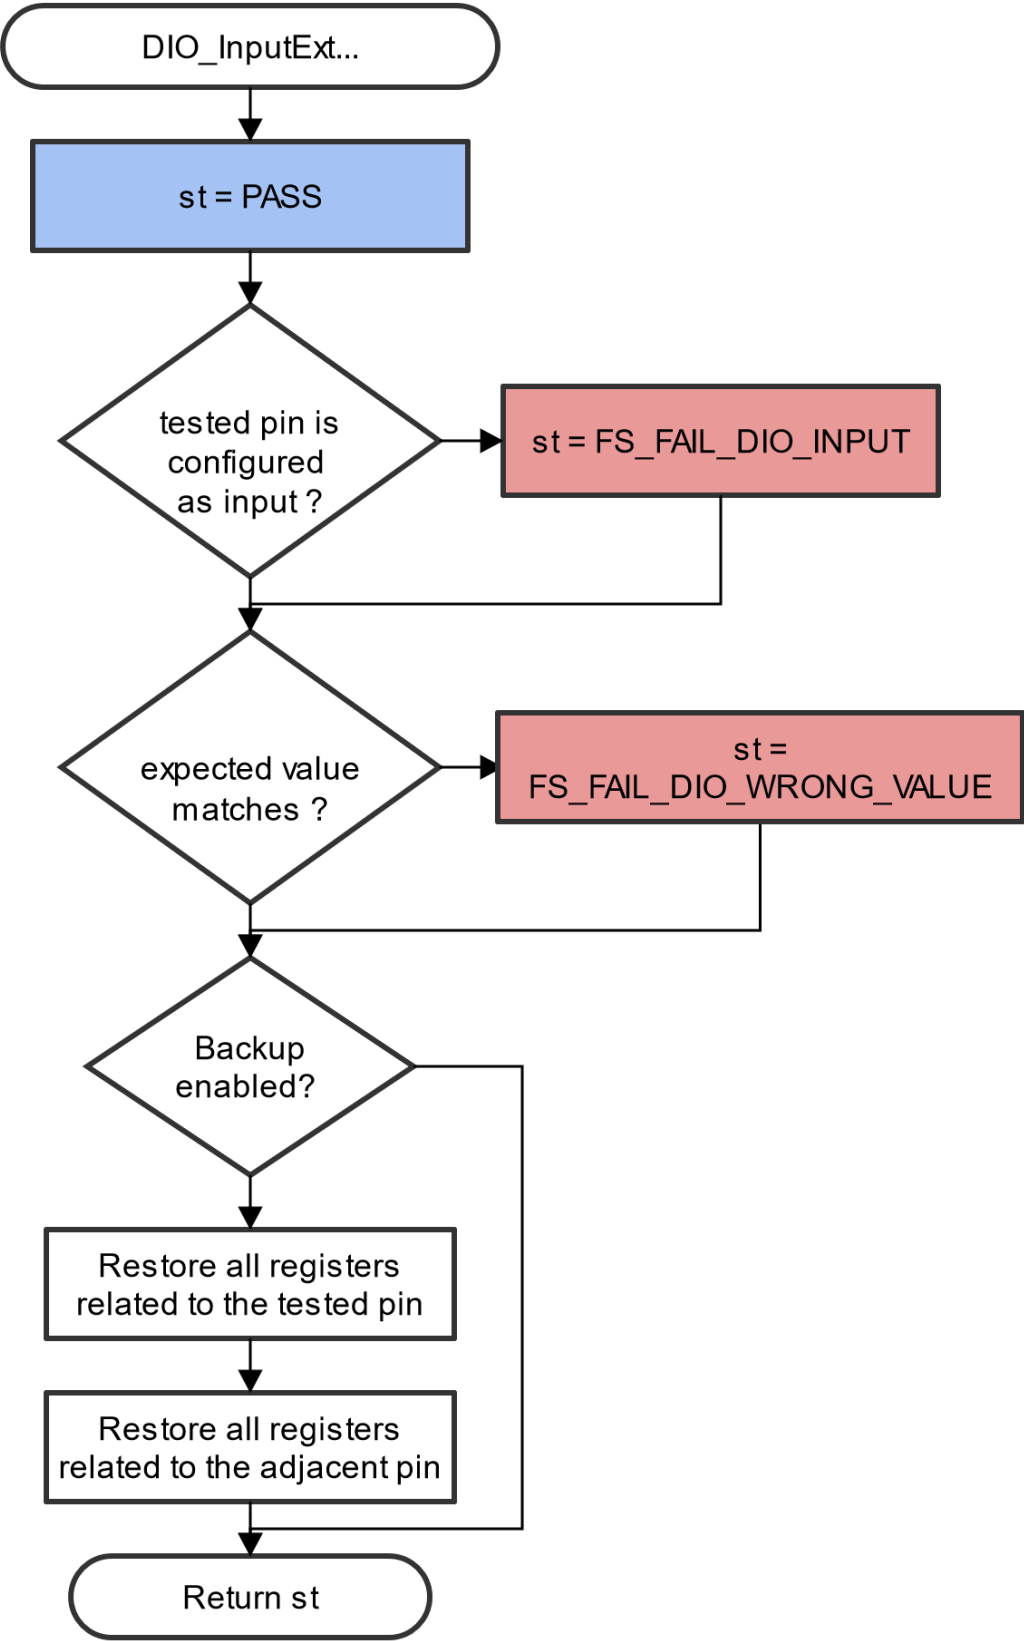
DIO_InputExt...

st = PASS

tested pin is configured as input ?

st = FS_FAIL_DIO_INPUT

expected value matches ?

st = FS_FAIL_DIO_WRONG_VALUE

Backup enabled?

Restore all registers related to the tested pin

Restore all registers related to the adjacent pin

Return st